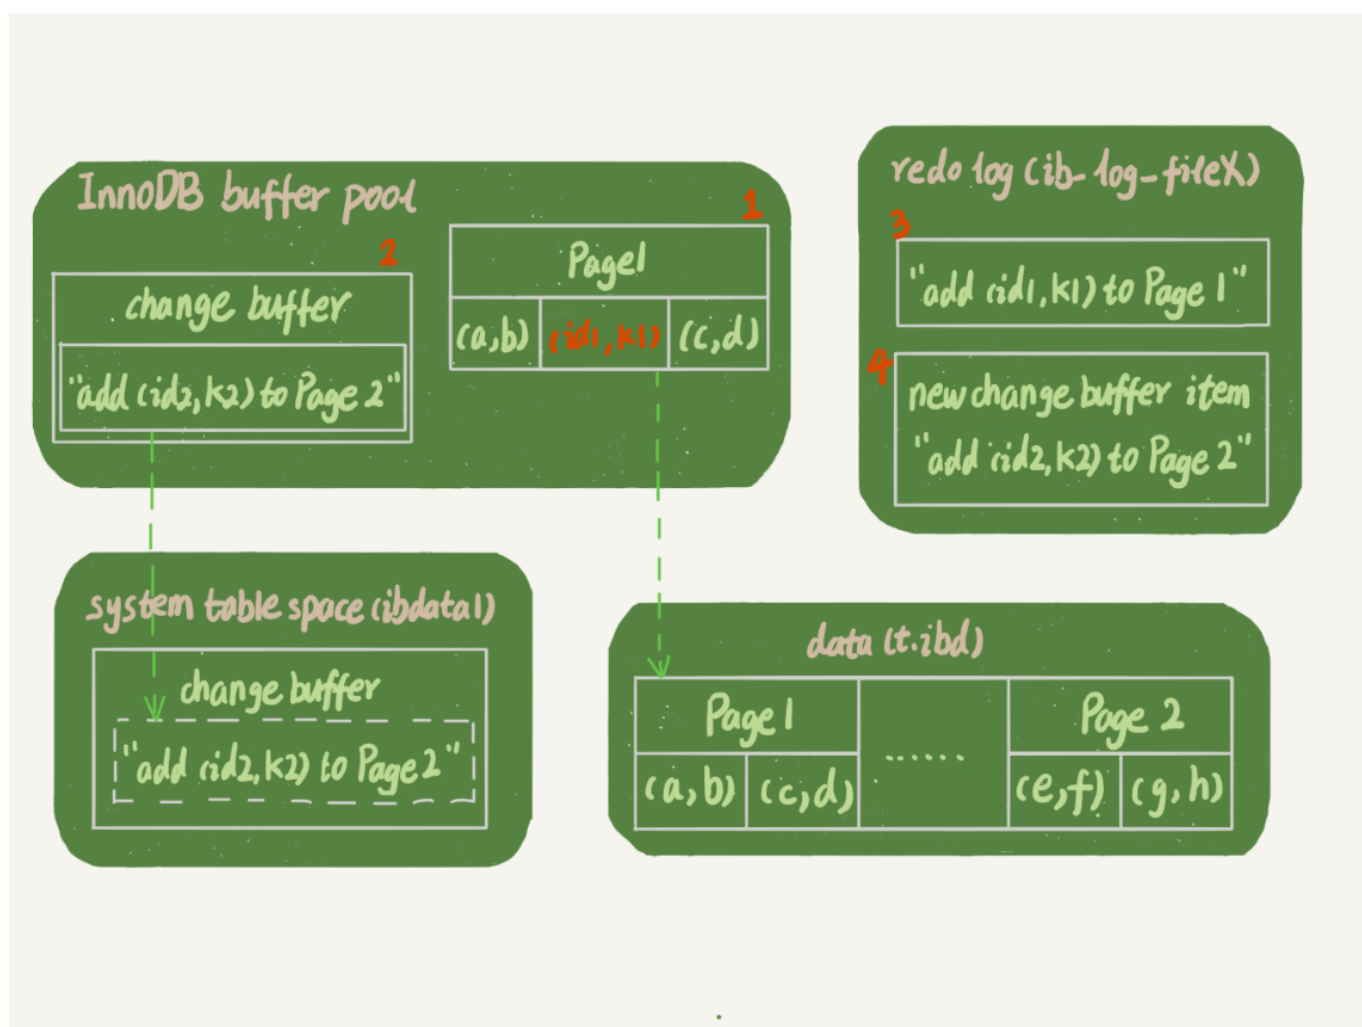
InnoDB buffer pool

1

Page1

| (a,b) | (id1,k1) | (c,d) |
|---|---|---|

2

change buffer

"add (id2,k2) to Page 2"

redo log (ib-log-fileX)

3

"add (id1,k1) to Page 1"

4

new change buffer item "add (id2,k2) to Page 2"

system table space (ibdata1)

change buffer

"add (id2,k2) to Page2"

data (t.ibd)

| Page 1 | | ...... | Page 2 | |
|---|---|---|---|---|
| (a,b) | (c,d) | | (e,f) | (g,h) |